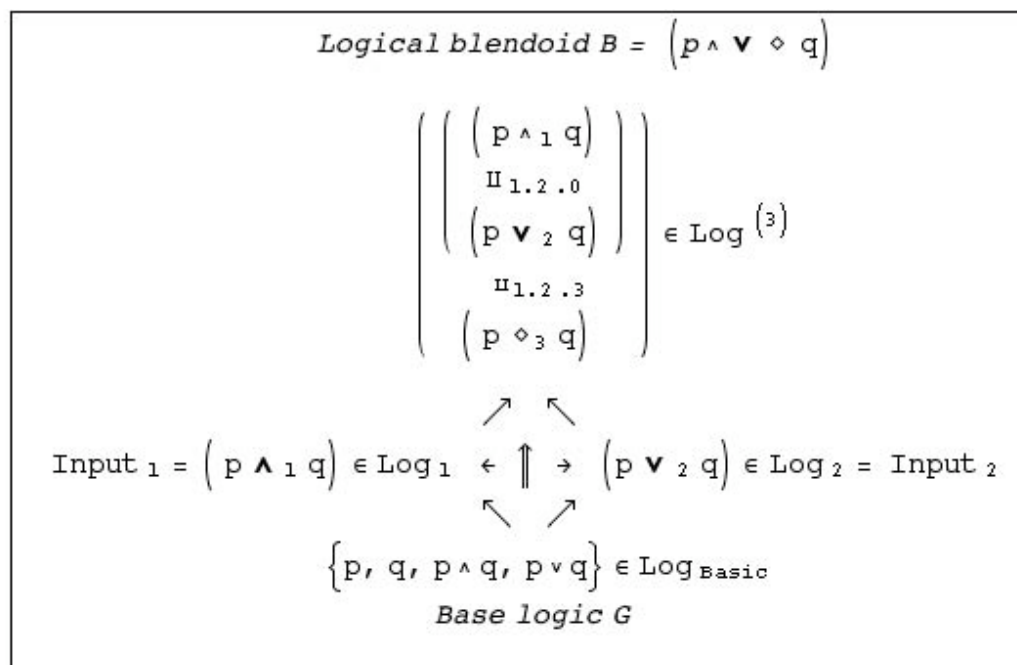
*Logical blendoid B =* $\left(p \wedge \vee \diamond q\right)$

$\left(\begin{array}{c}\left(\begin{array}{c}\left(p \wedge_1 q\right) \\ \amalg_{1.2.0} \\ \left(p \vee_2 q\right)\end{array}\right) \\ \amalg_{1.2.3} \\ \left(p \diamond_3 q\right)\end{array}\right) \in \text{Log}^{(3)}$

$\nearrow \quad \nwarrow$

$\text{Input}_1 = \left(p \wedge_1 q\right) \in \text{Log}_1 \leftarrow \Uparrow \rightarrow \left(p \vee_2 q\right) \in \text{Log}_2 = \text{Input}_2$

$\nwarrow \quad \nearrow$

$\left\{p, q, p \wedge q, p \vee q\right\} \in \text{Log}_{\text{Basic}}$

*Base logic G*